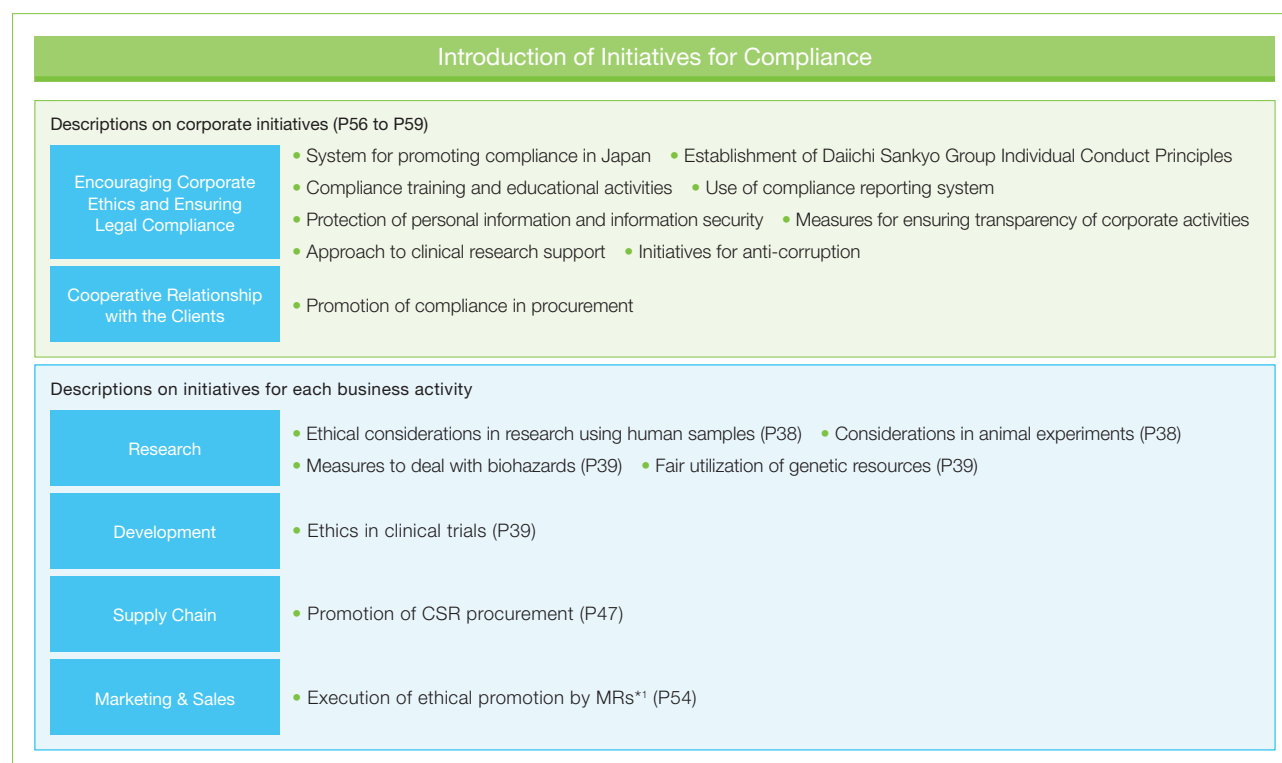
Introduction of Initiatives for Compliance

Descriptions on corporate initiatives (P56 to P59)

| Encouraging Corporate Ethics and Ensuring Legal Compliance | • System for promoting compliance in Japan • Establishment of Daiichi Sankyo Group Individual Conduct Principles • Compliance training and educational activities • Use of compliance reporting system • Protection of personal information and information security • Measures for ensuring transparency of corporate activities • Approach to clinical research support • Initiatives for anti-corruption |
|---|---|
| Cooperative Relationship with the Clients | • Promotion of compliance in procurement |

Descriptions on initiatives for each business activity

| Research | • Ethical considerations in research using human samples (P38) • Considerations in animal experiments (P38) • Measures to deal with biohazards (P39) • Fair utilization of genetic resources (P39) |
|---|---|
| Development | • Ethics in clinical trials (P39) |
| Supply Chain | • Promotion of CSR procurement (P47) |
| Marketing & Sales | • Execution of ethical promotion by MRs*¹ (P54) |